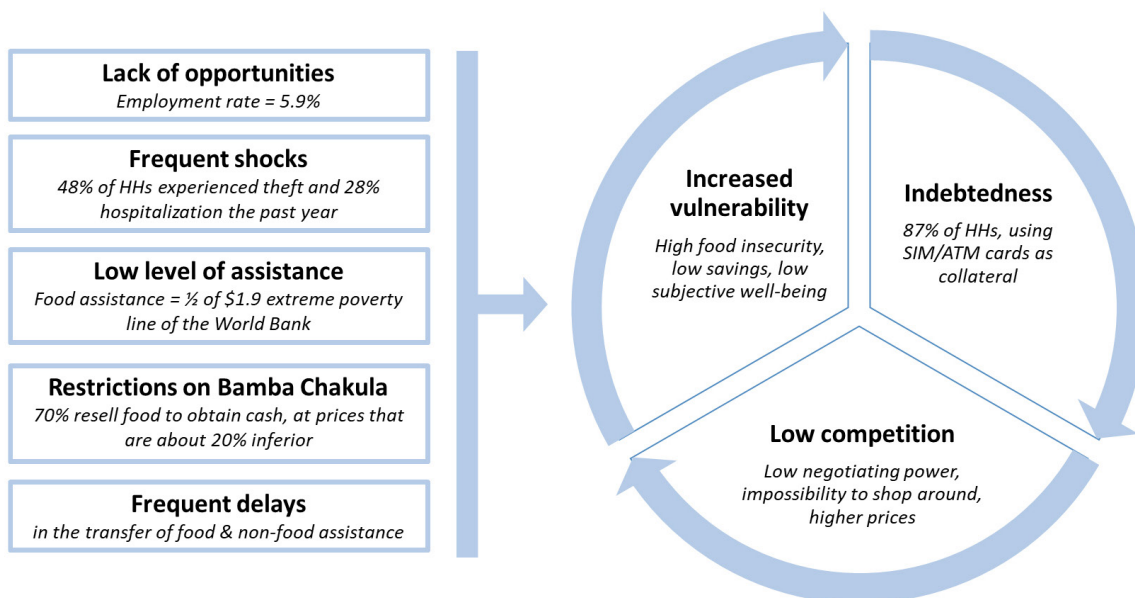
Lack of opportunities
Employment rate = 5.9%

Frequent shocks
48% of HHs experienced theft and 28% hospitalization the past year

Low level of assistance
Food assistance = ½ of $1.9 extreme poverty line of the World Bank

Restrictions on Bamba Chakula
70% resell food to obtain cash, at prices that are about 20% inferior

Frequent delays
in the transfer of food & non-food assistance

Increased vulnerability
High food insecurity, low savings, low subjective well-being

Indebtedness
87% of HHs, using SIM/ATM cards as collateral

Low competition
Low negotiating power, impossibility to shop around, higher prices